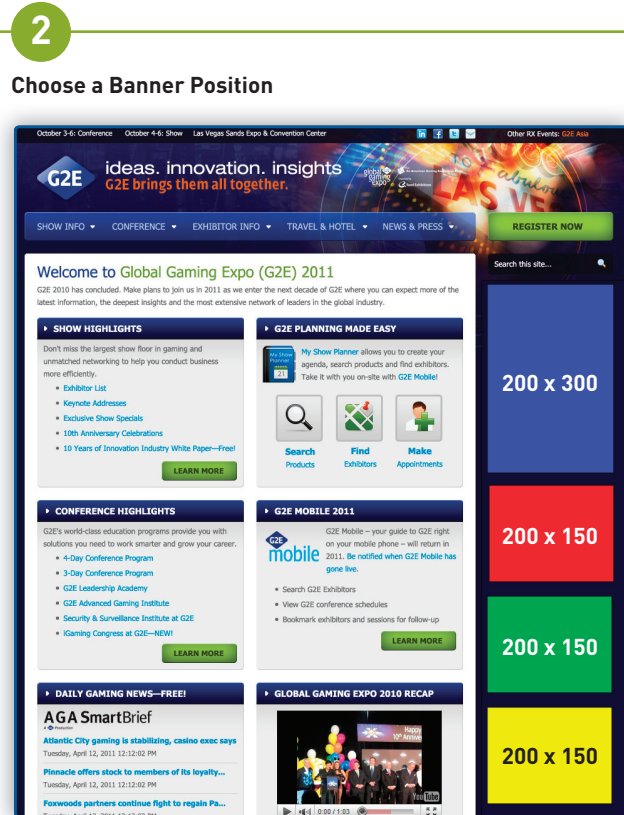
2

Choose a Banner Position

October 3-6: Conference October 4-6: Show Las Vegas Sands Expo & Convention Center

Other RX Events: G2E Asia

G2E ideas. innovation. insights
G2E brings them all together.

SHOW INFO ▾ CONFERENCE ▾ EXHIBITOR INFO ▾ TRAVEL & HOTEL ▾ NEWS & PRESS ▾

REGISTER NOW

Search this site...

Welcome to Global Gaming Expo (G2E) 2011

G2E 2010 has concluded. Make plans to join us in 2011 as we enter the next decade of G2E where you can expect more of the latest information, the deepest insights and the most extensive network of leaders in the global industry.

SHOW HIGHLIGHTS

Don't miss the largest show floor in gaming and unmatched networking to help you conduct business more efficiently.

- Exhibitor List
- Keynote Addresses
- Exclusive Show Specials
- 10th Anniversary Celebrations
- 10 Years of Innovation Industry White Paper—Free!

LEARN MORE

G2E PLANNING MADE EASY

My Show Planner allows you to create your agenda, search products and find exhibitors. Take it with you on-site with G2E Mobile!

Search Products
Find Exhibitors
Make Appointments

CONFERENCE HIGHLIGHTS

G2E's world-class education programs provide you with solutions you need to work smarter and grow your career.

- 4-Day Conference Program
- 3-Day Conference Program
- G2E Leadership Academy
- G2E Advanced Gaming Institute
- Security & Surveillance Institute at G2E
- iGaming Congress at G2E—NEW!

LEARN MORE

G2E MOBILE 2011

G2E mobile

G2E Mobile – your guide to G2E right on your mobile phone – will return in 2011. Be notified when G2E Mobile has gone live.

- Search G2E Exhibitors
- View G2E conference schedules
- Bookmark exhibitors and sessions for follow-up

LEARN MORE

DAILY GAMING NEWS—FREE!

AGA SmartBrief

Atlantic City gaming is stabilizing, casino exec says
Tuesday, April 12, 2011 12:12:02 PM

Pinnacle offers stock to members of its loyalty...
Tuesday, April 12, 2011 12:12:02 PM

Foxwoods partners continue fight to regain Pa...

GLOBAL GAMING EXPO 2010 RECAP

Happy 10th Anniv

0:00 / 1:03

YouTube

200 x 300

200 x 150

200 x 150

200 x 150